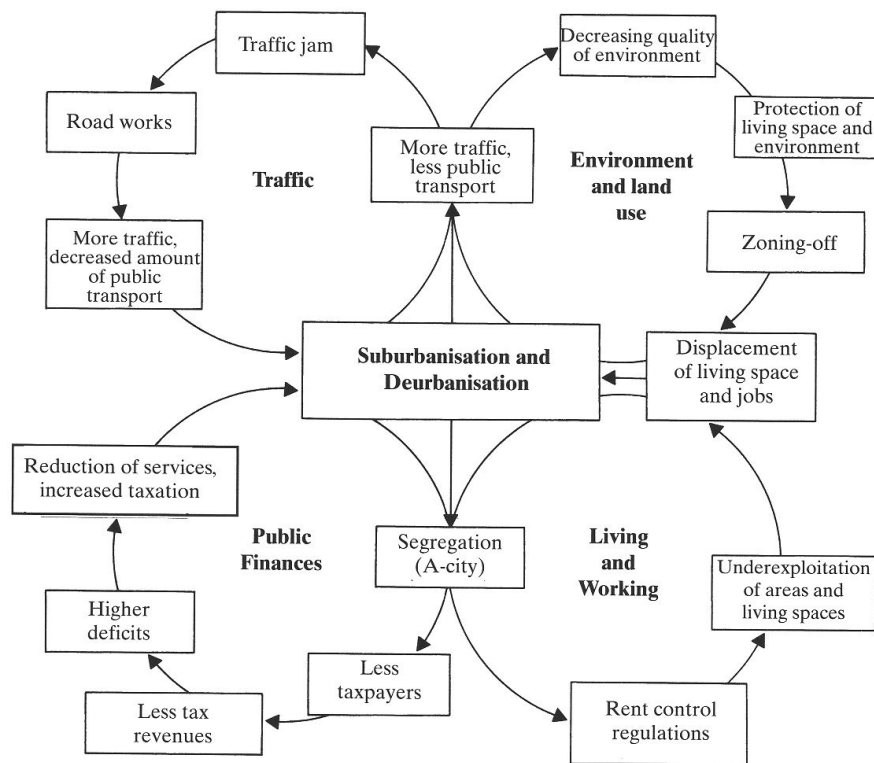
Traffic jam

Road works

More traffic, decreased amount of public transport

Traffic

More traffic, less public transport

Decreasing quality of environment

Protection of living space and environment

Environment and land use

Zoning-off

Suburbanisation and Deurbanisation

Displacement of living space and jobs

Reduction of services, increased taxation

Public Finances

Segregation (A-city)

Living and Working

Underexploitation of areas and living spaces

Higher deficits

Less taxpayers

Less tax revenues

Rent control regulations